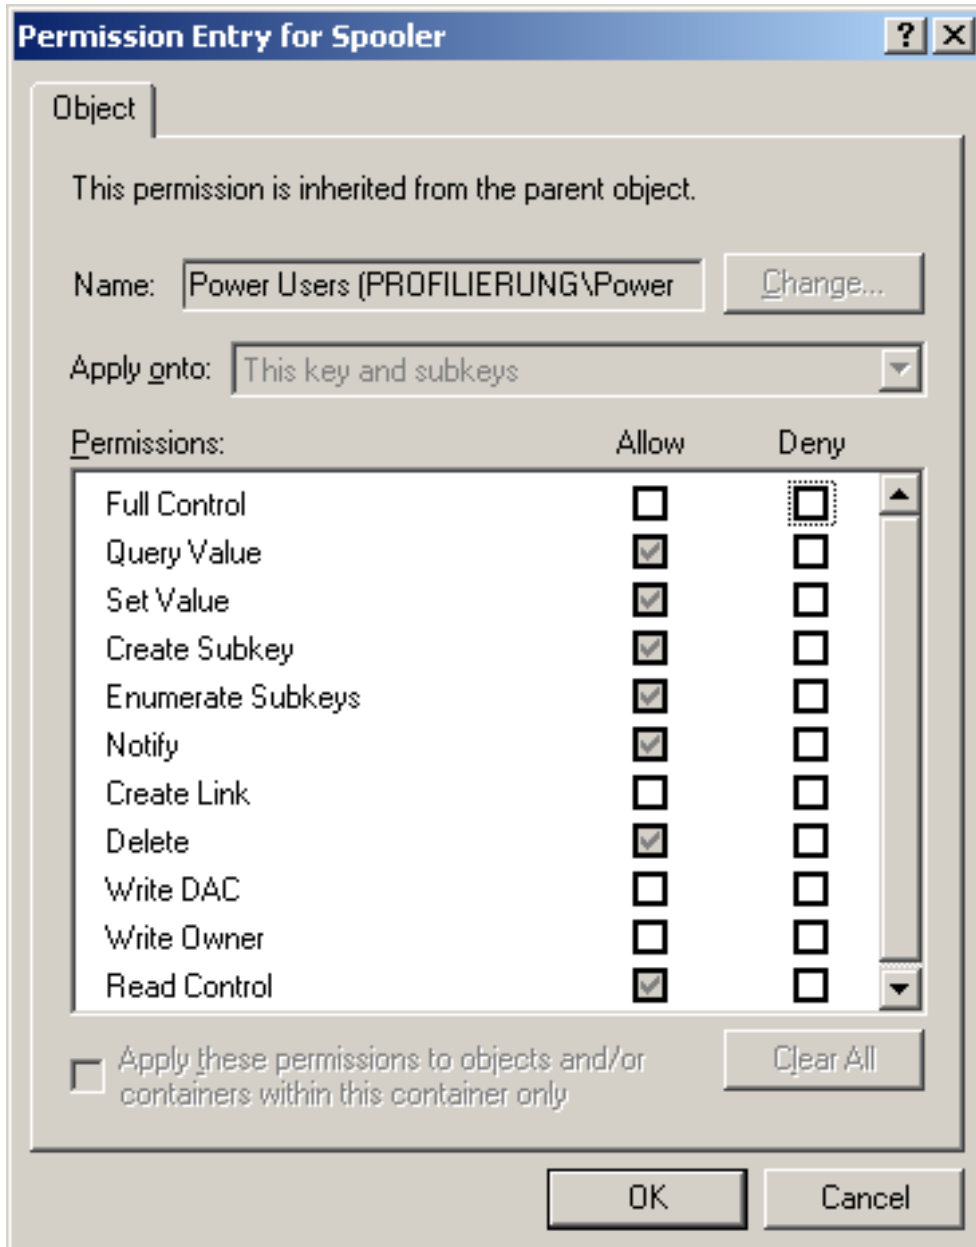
Permission Entry for Spooler
? X

Object

This permission is inherited from the parent object.

Name: Power Users (PROFILIERUNG\Power
Change...

Apply onto: This key and subkeys

Permissions: Allow Deny

| Permissions | Allow | Deny |
|---|---|---|
| Full Control | ☐ | ☐ |
| Query Value | ☑ | ☐ |
| Set Value | ☑ | ☐ |
| Create Subkey | ☑ | ☐ |
| Enumerate Subkeys | ☑ | ☐ |
| Notify | ☑ | ☐ |
| Create Link | ☐ | ☐ |
| Delete | ☑ | ☐ |
| Write DAC | ☐ | ☐ |
| Write Owner | ☐ | ☐ |
| Read Control | ☑ | ☐ |

Apply these permissions to objects and/or containers within this container only

Clear All

OK
Cancel